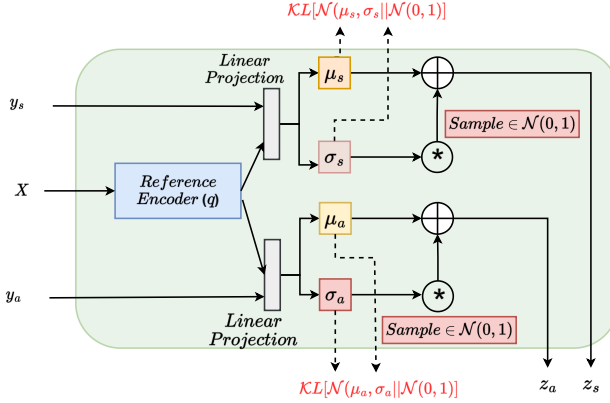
$\mathcal{KL}[\mathcal{N}(\mu_s, \sigma_s||\mathcal{N}(0,1)]$

Linear Projection

$y_s$

$\mu_s$

$\sigma_s$

$Sample \in \mathcal{N}(0,1)$

$X$

Reference Encoder (q)

$\mu_a$

$y_a$

$\sigma_a$

$Sample \in \mathcal{N}(0,1)$

Linear Projection

$\mathcal{KL}[\mathcal{N}(\mu_a, \sigma_a||\mathcal{N}(0,1)]$

$z_a$

$z_s$